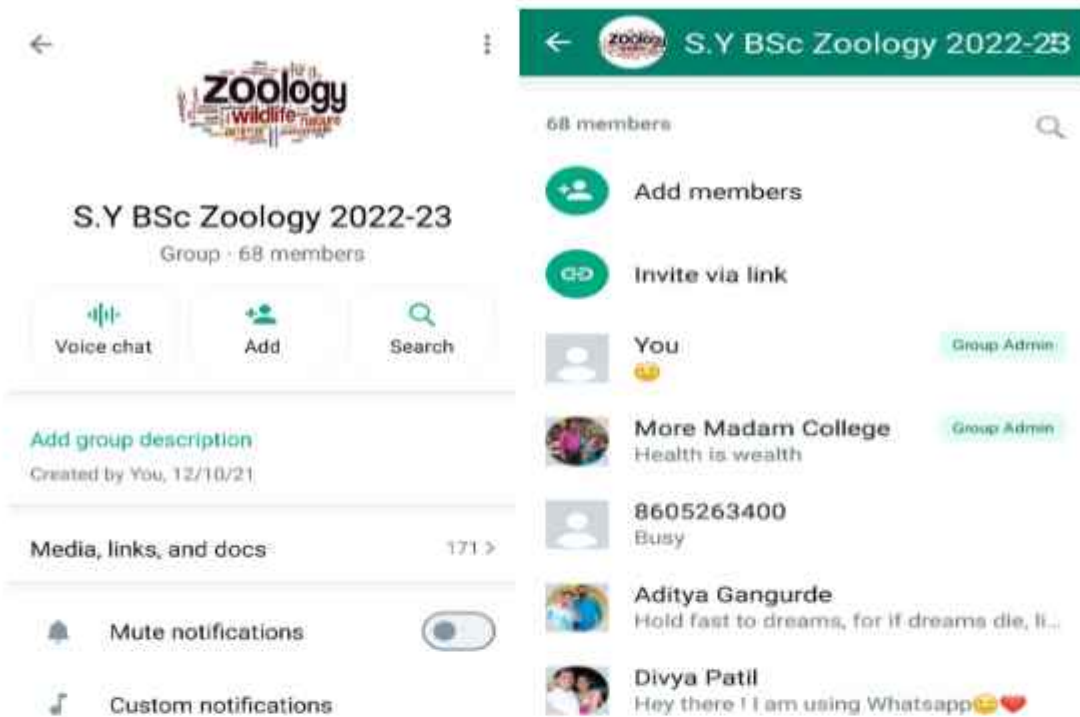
Zoology
wildlife nature

S.Y BSc Zoology 2022-23

Group · 68 members

Voice chat

Add

Search

Add group description

Created by You, 12/10/21

Media, links, and docs

171 >

Mute notifications

Custom notifications

S.Y BSc Zoology 2022-23

68 members

Add members

Invite via link

You

Group Admin

😀

More Madam College

Group Admin

Health is wealth

8605263400

Busy

Aditya Gangurde

Hold fast to dreams, for if dreams die, li...

Divya Patil

Hey there ! I am using Whatsapp😊❤️